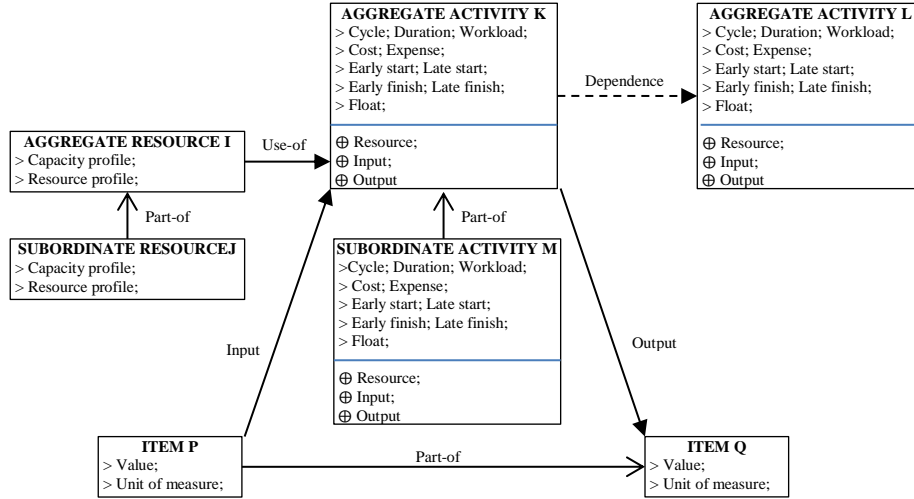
AGGREGATE ACTIVITY K
> Cycle; Duration; Workload;
> Cost; Expense;
> Early start; Late start;
> Early finish; Late finish;
> Float;

⊕ Resource;
⊕ Input;
⊕ Output

Dependence

AGGREGATE ACTIVITY L
> Cycle; Duration; Workload;
> Cost; Expense;
> Early start; Late start;
> Early finish; Late finish;
> Float;

⊕ Resource;
⊕ Input;
⊕ Output

AGGREGATE RESOURCE I
> Capacity profile;
> Resource profile;

Use-of

Part-of

SUBORDINATE RESOURCEJ
> Capacity profile;
> Resource profile;

Part-of

SUBORDINATE ACTIVITY M
>Cycle; Duration; Workload;
> Cost; Expense;
> Early start; Late start;
> Early finish; Late finish;
> Float;

⊕ Resource;
⊕ Input;
⊕ Output

Input

Output

ITEM P
> Value;
> Unit of measure;

Part-of

ITEM Q
> Value;
> Unit of measure;